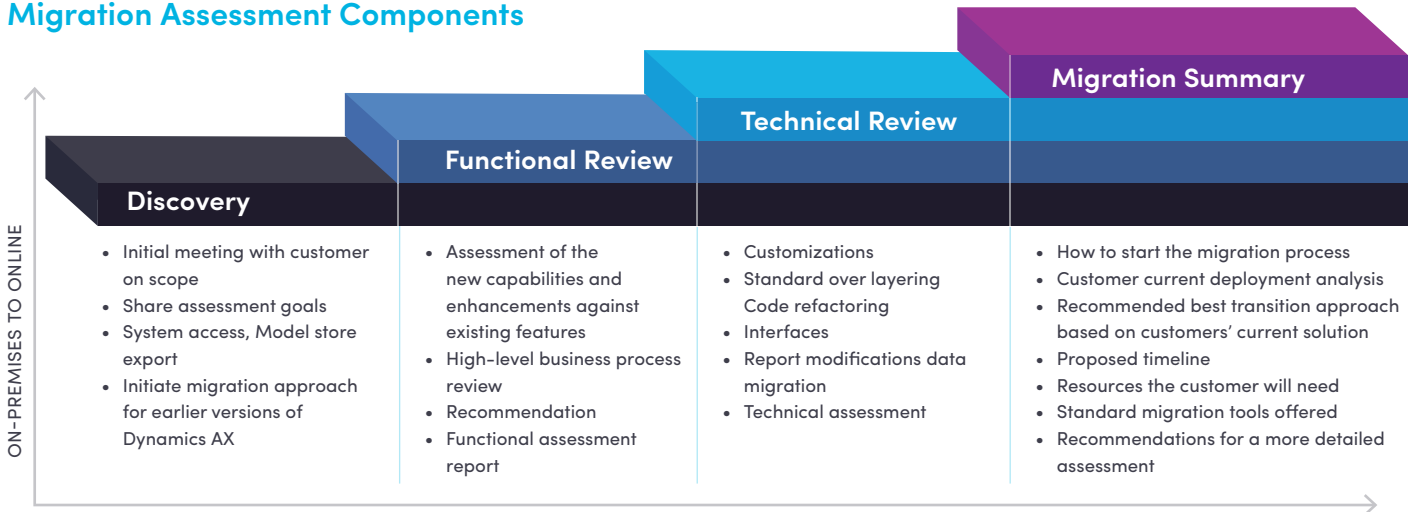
Migration Assessment Components

ON-PREMISES TO ONLINE

Discovery

- Initial meeting with customer on scope
- Share assessment goals
- System access, Model store export
- Initiate migration approach for earlier versions of Dynamics AX

Functional Review

- Assessment of the new capabilities and enhancements against existing features
- High-level business process review
- Recommendation
- Functional assessment report

Technical Review

- Customizations
- Standard over layering Code refactoring
- Interfaces
- Report modifications data migration
- Technical assessment

Migration Summary

- How to start the migration process
- Customer current deployment analysis
- Recommended best transition approach based on customers' current solution
- Proposed timeline
- Resources the customer will need
- Standard migration tools offered
- Recommendations for a more detailed assessment